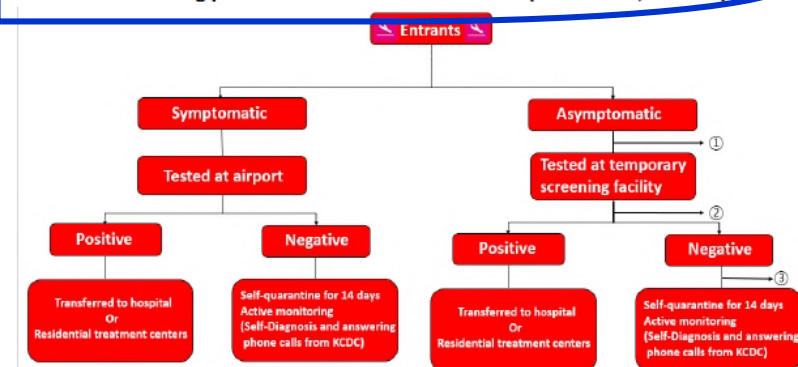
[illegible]

Entrants

Symptomatic

Tested at airport

Positive

Transferred to hospital Or Residential treatment centers

Negative

Self-quarantine for 14 days Active monitoring (Self-Diagnosis and answering phone calls from KCDC)

Asymptomatic

①

Tested at temporary screening facility

②

Positive

Transferred to hospital Or Residential treatment centers

Negative

③

Self-quarantine for 14 days Active monitoring (Self-Diagnosis and answering phone calls from KCDC)